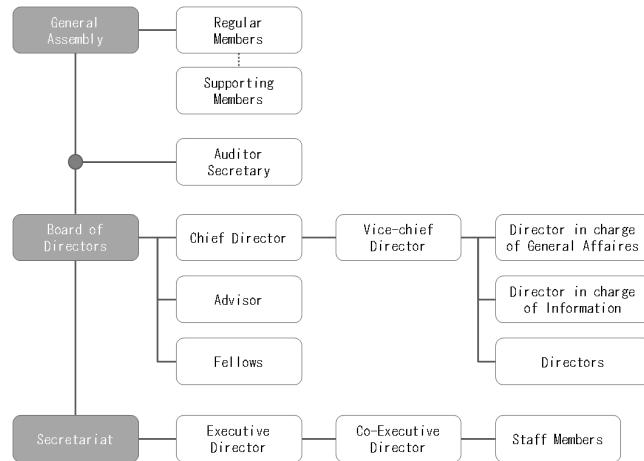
General Assembly

Regular Members

Supporting Members

Auditor Secretary

Board of Directors

Chief Director

Vice-chief Director

Director in charge of General Affaires

Director in charge of Information

Directors

Advisor

Fellows

Secretariat

Executive Director

Co-Executive Director

Staff Members